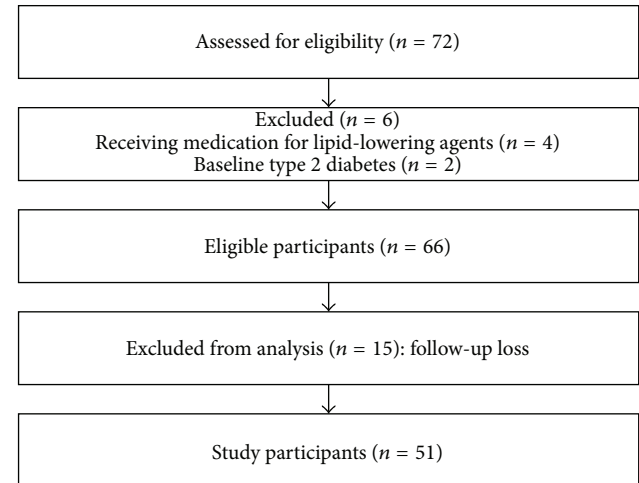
Assessed for eligibility ($n = 72$)

Excluded ($n = 6$)
Receiving medication for lipid-lowering agents ($n = 4$)
Baseline type 2 diabetes ($n = 2$)

Eligible participants ($n = 66$)

Excluded from analysis ($n = 15$): follow-up loss

Study participants ($n = 51$)